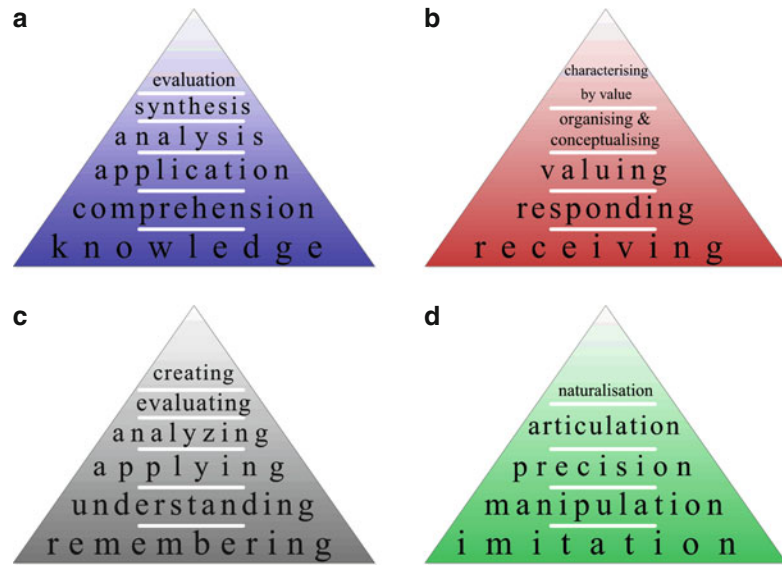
a

evaluation
synthesis
analysis
application
comprehension
knowledge

b

characterising by value
organising & conceptualising
valuing
responding
receiving

c

creating
evaluating
analyzing
applying
understanding
remembering

d

naturalisation
articulation
precision
manipulation
imitation